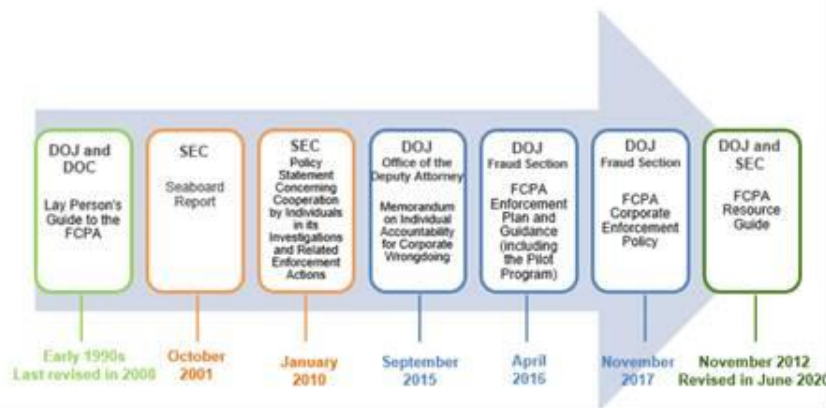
DOJ and DOC

Lay Person's Guide to the FCPA

SEC

Seaboard Report

SEC

Policy Statement Concerning Cooperation by Individuals in its Investigations and Related Enforcement Actions

DOJ

Office of the Deputy Attorney

Memorandum on Individual Accountability for Corporate Wrongdoing

DOJ

Fraud Section

FCPA Enforcement Plan and Guidance (including the Pilot Program)

DOJ

Fraud Section

FCPA Corporate Enforcement Policy

DOJ and SEC

FCPA Resource Guide

Early 1990s Last revised in 2008

October 2001

January 2010

September 2015

April 2016

November 2017

November 2012 Revised in June 2020